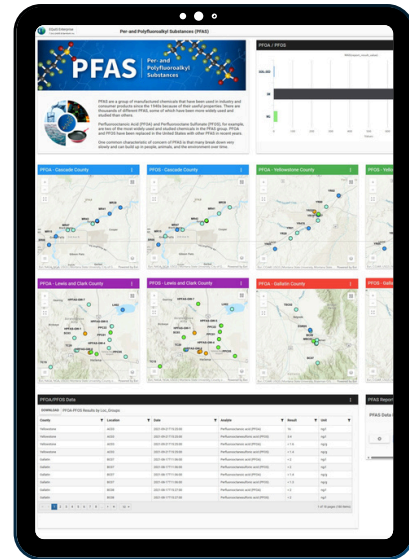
Per and Polyfluoroalkyl Substances (PFAS)

PFAS
Per- and Polyfluoroalkyl Substances

PFAS are a group of manufactured chemicals that have been used in industry and consumer products since the 1940s because of their useful properties. There are thousands of different PFAS, some of which have been more widely used and studied than others.

Perfluorooctanoic Acid (PFOA) and Perfluorooctane Sulfonate (PFOS), for example, are two of the most widely used and studied chemicals in the PFAS group. PFOA and PFOS have been replaced in the United States with other PFAS in recent years.

One common characteristic of concern of PFAS is that many break down very slowly and can build up in people, animals, and the environment over time.

PFOA / PFOS

PFOA - Cascade County
PFOS - Cascade County
PFOA - Yellowstone County
PFOS - Yello

PFOA - Lewis and Clark County
PFOS - Lewis and Clark County
PFOA - Gallatin County
PFOS - Galla

PFOA/PFOS Data

PFAS Report

PFAS Data

| County | Location | Date | Analyte | Result | Unit |
|---|---|---|---|---|---|
| Yellowstone | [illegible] | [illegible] | Perfluorooctanoic acid (PFOA) | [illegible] | ng/l |
| Yellowstone | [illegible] | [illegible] | Perfluorooctanesulfonic acid (PFOS) | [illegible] | ng/l |
| Yellowstone | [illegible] | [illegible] | Perfluorooctanoic acid (PFOA) | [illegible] | ng/l |
| Yellowstone | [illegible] | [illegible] | Perfluorooctanesulfonic acid (PFOS) | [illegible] | ng/g |
| Yellowstone | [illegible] | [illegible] | Perfluorooctanoic acid (PFOA) | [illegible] | ng/l |
| Gallatin | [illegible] | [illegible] | Perfluorooctanoic acid (PFOA) | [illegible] | ng/l |
| Gallatin | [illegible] | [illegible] | Perfluorooctanesulfonic acid (PFOS) | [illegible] | ng/l |
| Gallatin | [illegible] | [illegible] | Perfluorooctanoic acid (PFOA) | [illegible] | ng/l |
| Gallatin | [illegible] | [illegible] | Perfluorooctanesulfonic acid (PFOS) | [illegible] | ng/l |
| Gallatin | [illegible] | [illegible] | Perfluorooctanoic acid (PFOA) | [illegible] | ng/l |